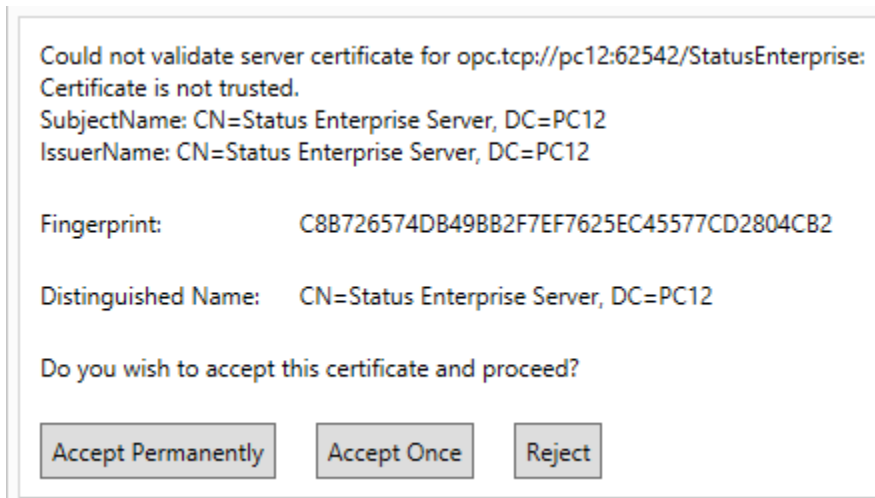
Could not validate server certificate for opc.tcp://pc12:62542/StatusEnterprise: Certificate is not trusted.
SubjectName: CN=Status Enterprise Server, DC=PC12
IssuerName: CN=Status Enterprise Server, DC=PC12

Fingerprint: C8B726574DB49BB2F7EF7625EC45577CD2804CB2

Distinguished Name: CN=Status Enterprise Server, DC=PC12

Do you wish to accept this certificate and proceed?

Accept Permanently

Accept Once

Reject